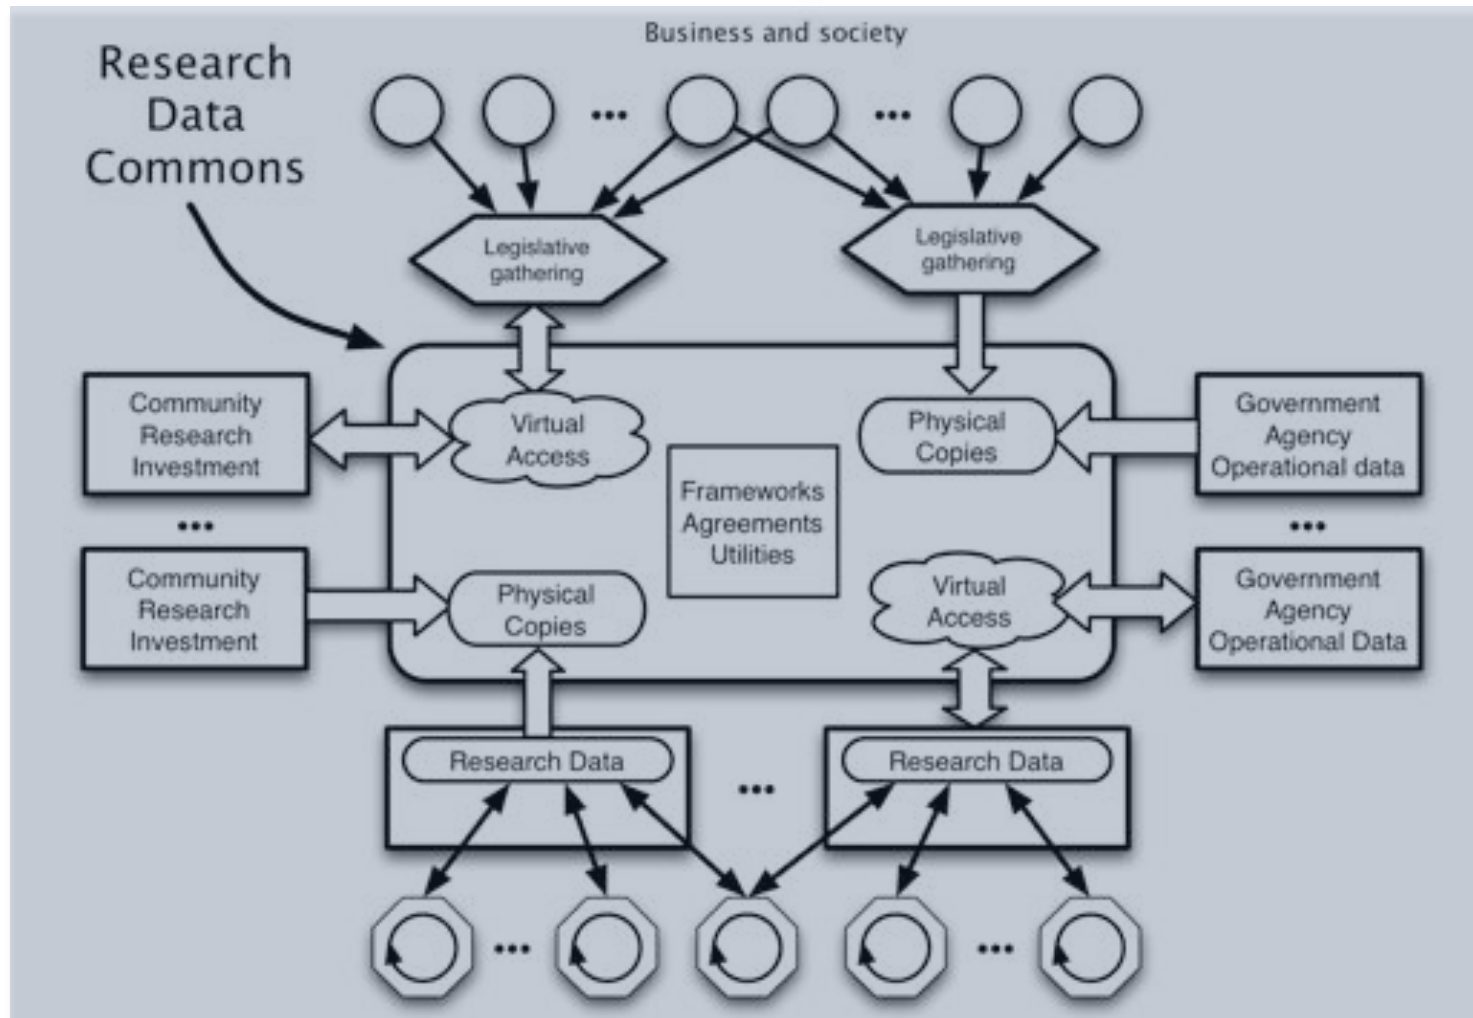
Business and society

Research Data Commons

...

...

Legislative gathering

Legislative gathering

Community Research Investment

...

Community Research Investment

Virtual Access

Physical Copies

Frameworks Agreements Utilities

Physical Copies

Virtual Access

Government Agency Operational data

...

Government Agency Operational Data

Research Data

...

Research Data

...

...